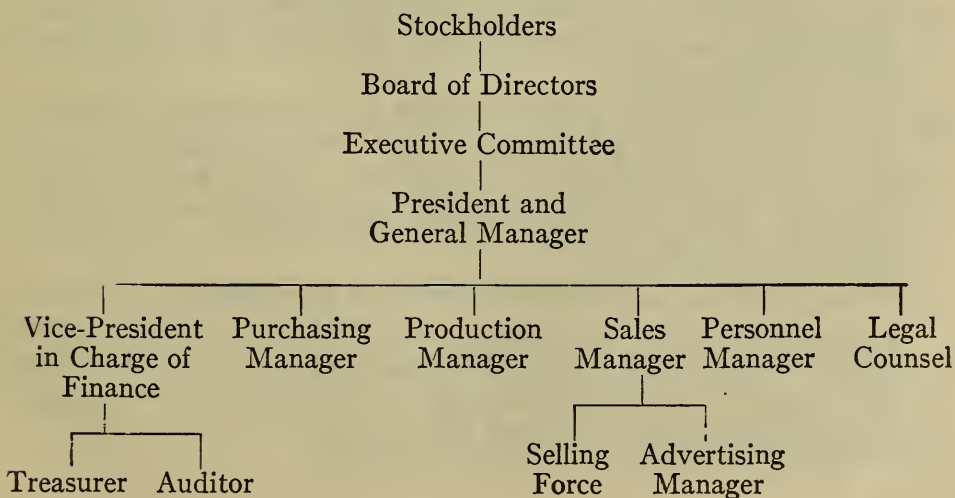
Stockholders

Board of Directors

Executive Committee

President and General Manager

Vice-President in Charge of Finance

Purchasing Manager

Production Manager

Sales Manager

Personnel Manager

Legal Counsel

Treasurer

Auditor

Selling Force

Advertising Manager